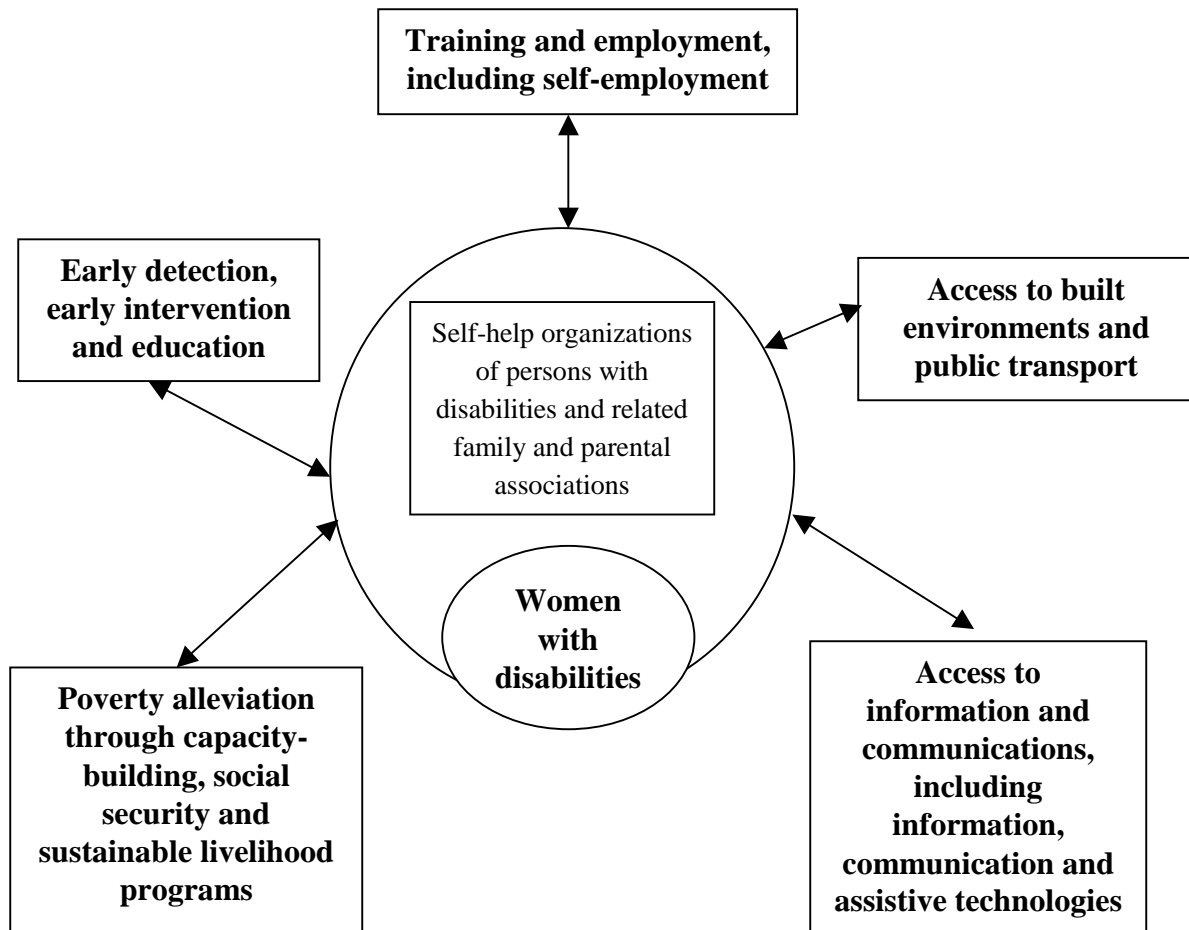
Training and employment, including self-employment

Early detection, early intervention and education

Self-help organizations of persons with disabilities and related family and parental associations

Access to built environments and public transport

Women with disabilities

Poverty alleviation through capacity-building, social security and sustainable livelihood programs

Access to information and communications, including information, communication and assistive technologies